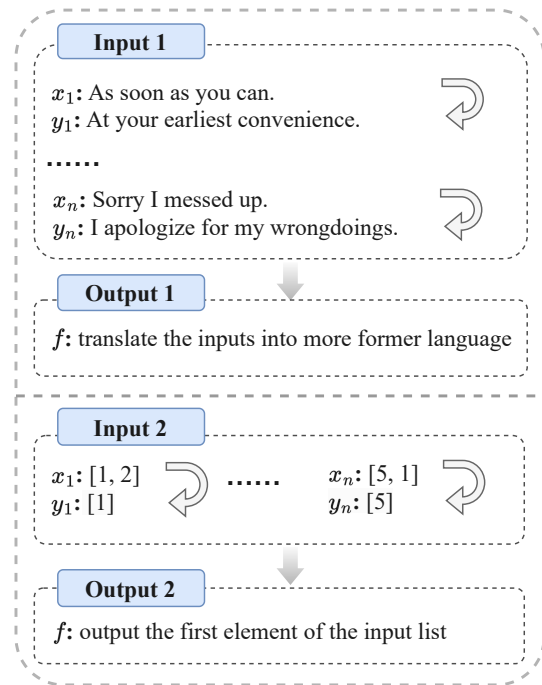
Input 1

$x_1$: As soon as you can.
$y_1$: At your earliest convenience.

……

$x_n$: Sorry I messed up.
$y_n$: I apologize for my wrongdoings.

Output 1

$f$: translate the inputs into more former language

Input 2

$x_1$: [1, 2]
$y_1$: [1]

……

$x_n$: [5, 1]
$y_n$: [5]

Output 2

$f$: output the first element of the input list